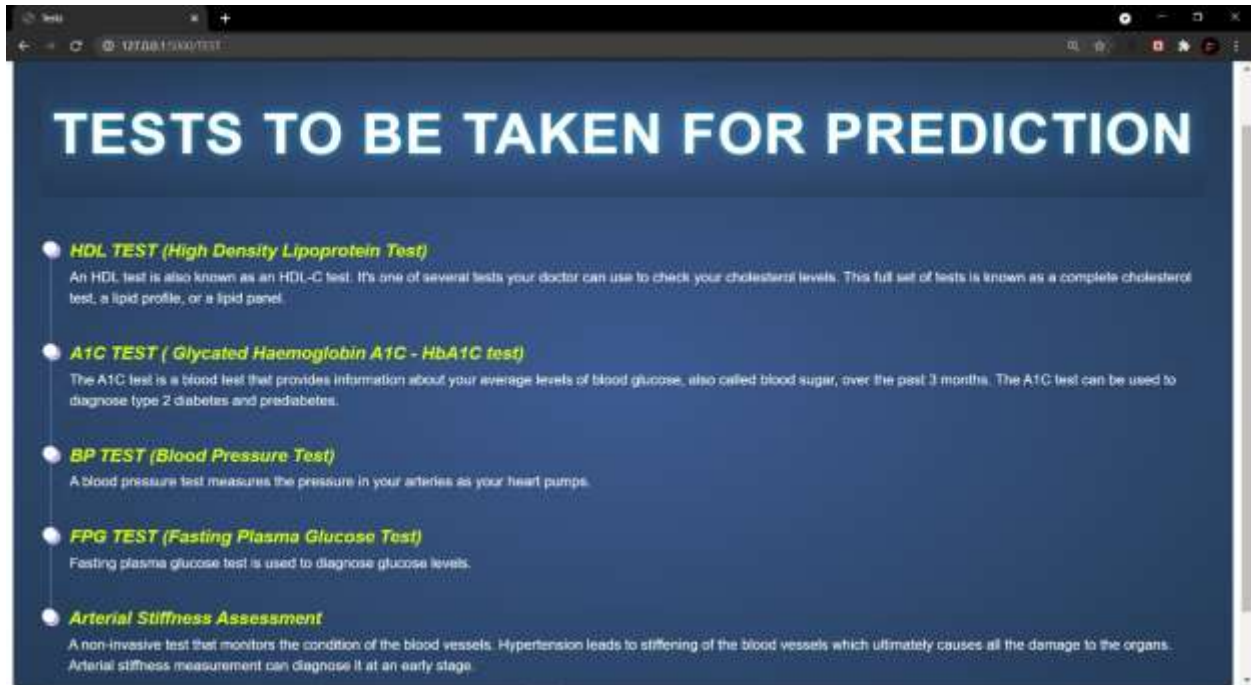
Tests

127.0.0.1:5000/TEST

TESTS TO BE TAKEN FOR PREDICTION

HDL TEST (High Density Lipoprotein Test)

An HDL test is also known as an HDL-C test. It's one of several tests your doctor can use to check your cholesterol levels. This full set of tests is known as a complete cholesterol test, a lipid profile, or a lipid panel.

A1C TEST ( Glycated Haemoglobin A1C - HbA1C test)

The A1C test is a blood test that provides information about your average levels of blood glucose, also called blood sugar, over the past 3 months. The A1C test can be used to diagnose type 2 diabetes and prediabetes.

BP TEST (Blood Pressure Test)

A blood pressure test measures the pressure in your arteries as your heart pumps.

FPG TEST (Fasting Plasma Glucose Test)

Fasting plasma glucose test is used to diagnose glucose levels.

Arterial Stiffness Assessment

A non-invasive test that monitors the condition of the blood vessels. Hypertension leads to stiffening of the blood vessels which ultimately causes all the damage to the organs. Arterial stiffness measurement can diagnose it at an early stage.